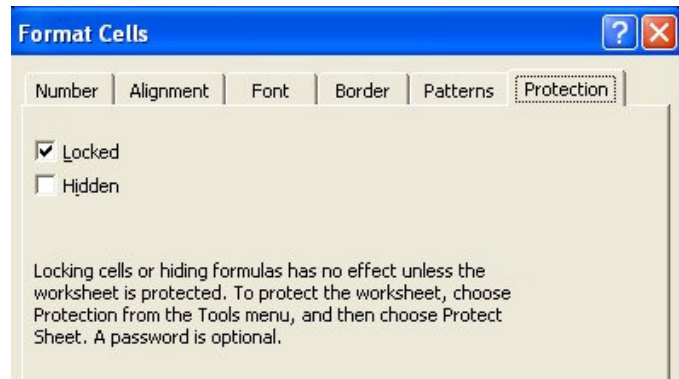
Format Cells

Number | Alignment | Font | Border | Patterns | Protection

☑ Locked
☐ Hidden

Locking cells or hiding formulas has no effect unless the worksheet is protected. To protect the worksheet, choose Protection from the Tools menu, and then choose Protect Sheet. A password is optional.